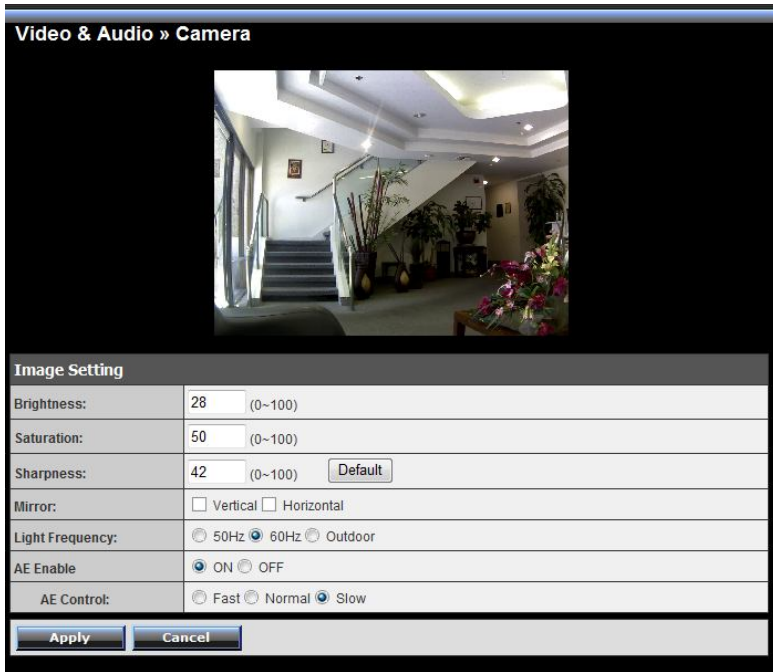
Video & Audio » Camera

| Image Setting | |
|---|---|
| Brightness: | 28 (0~100) |
| Saturation: | 50 (0~100) |
| Sharpness: | 42 (0~100) Default |
| Mirror: | Vertical Horizontal |
| Light Frequency: | 50Hz 60Hz Outdoor |
| AE Enable | ON OFF |
| AE Control: | Fast Normal Slow |

Apply Cancel